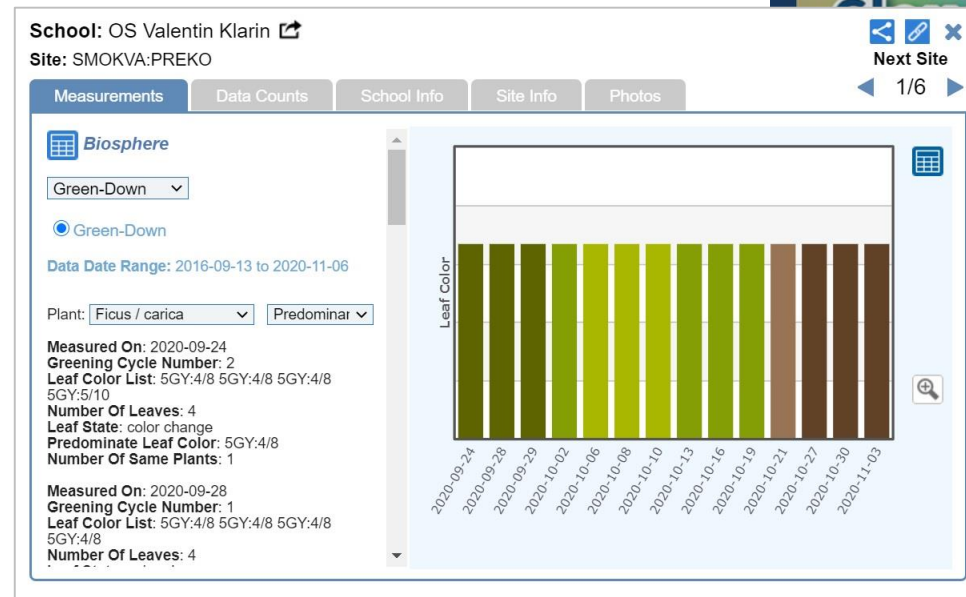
School: OS Valentin Klarin
Site: SMOKVA:PREKO

Next Site
1/6

Measurements | Data Counts | School Info | Site Info | Photos

Biosphere

Green-Down

Green-Down

Data Date Range: 2016-09-13 to 2020-11-06

Plant: Ficus / carica | Predominar

Measured On: 2020-09-24
Greening Cycle Number: 2
Leaf Color List: 5GY:4/8 5GY:4/8 5GY:4/8 5GY:5/10
Number Of Leaves: 4
Leaf State: color change
Predominate Leaf Color: 5GY:4/8
Number Of Same Plants: 1

Measured On: 2020-09-28
Greening Cycle Number: 1
Leaf Color List: 5GY:4/8 5GY:4/8 5GY:4/8 5GY:4/8
Number Of Leaves: 4
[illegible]

Leaf Color

2020-09-24
2020-09-28
2020-09-29
2020-10-02
2020-10-06
2020-10-08
2020-10-10
2020-10-13
2020-10-16
2020-10-19
2020-10-21
2020-10-27
2020-10-30
2020-11-03